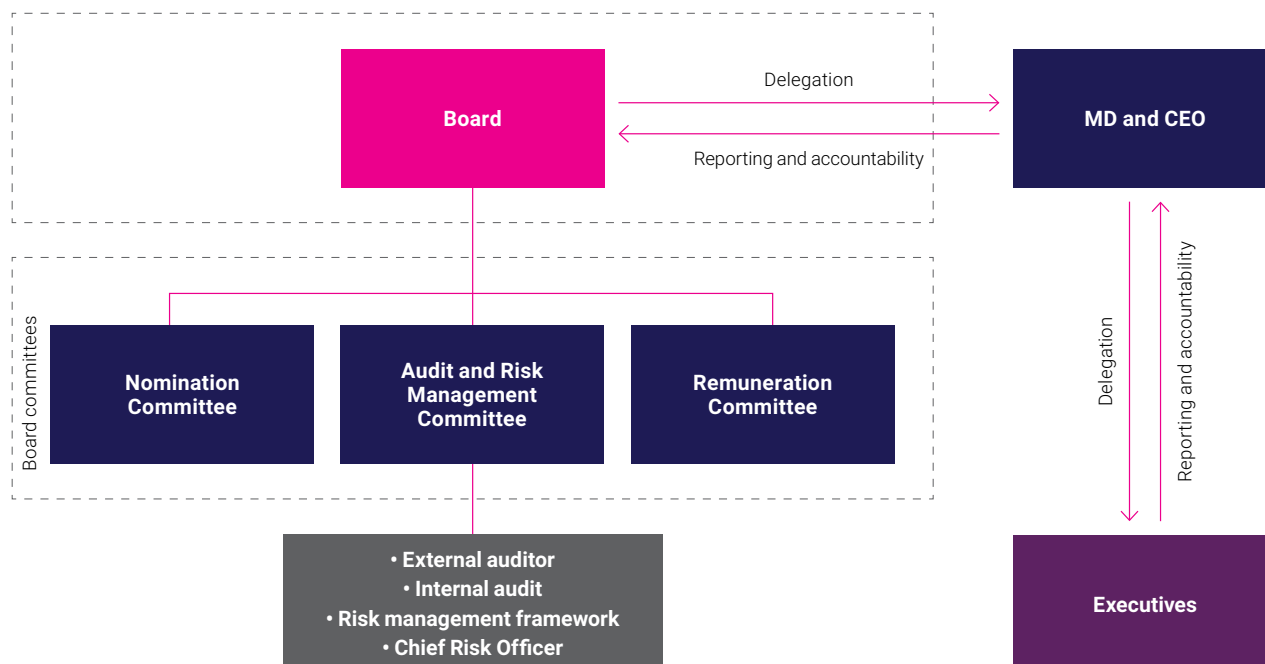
Board

Delegation

Reporting and accountability

MD and CEO

Board committees

Nomination Committee

Audit and Risk Management Committee

Remuneration Committee

Delegation

Reporting and accountability

• External auditor
• Internal audit
• Risk management framework
• Chief Risk Officer

Executives